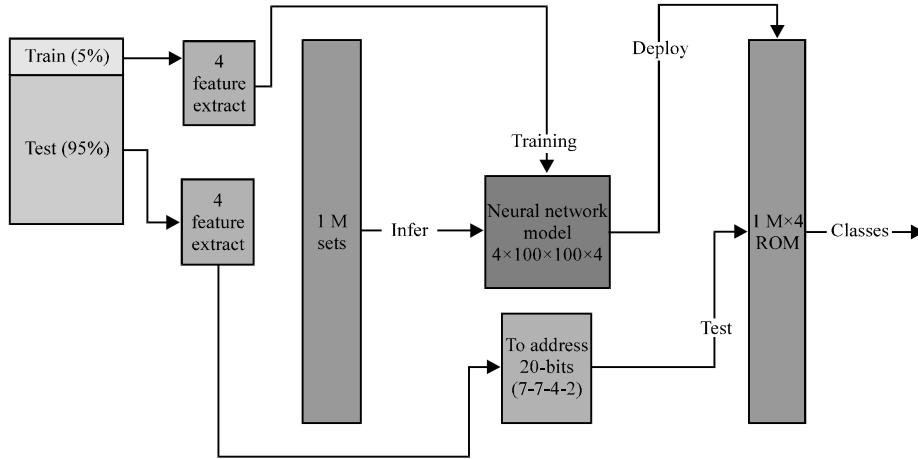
Train (5%)

Test (95%)

4 feature extract

4 feature extract

1 M sets

Infer

Training

Neural network model $4\times100\times100\times4$

Deploy

To address 20-bits (7-7-4-2)

Test

1 M×4 ROM

Classes